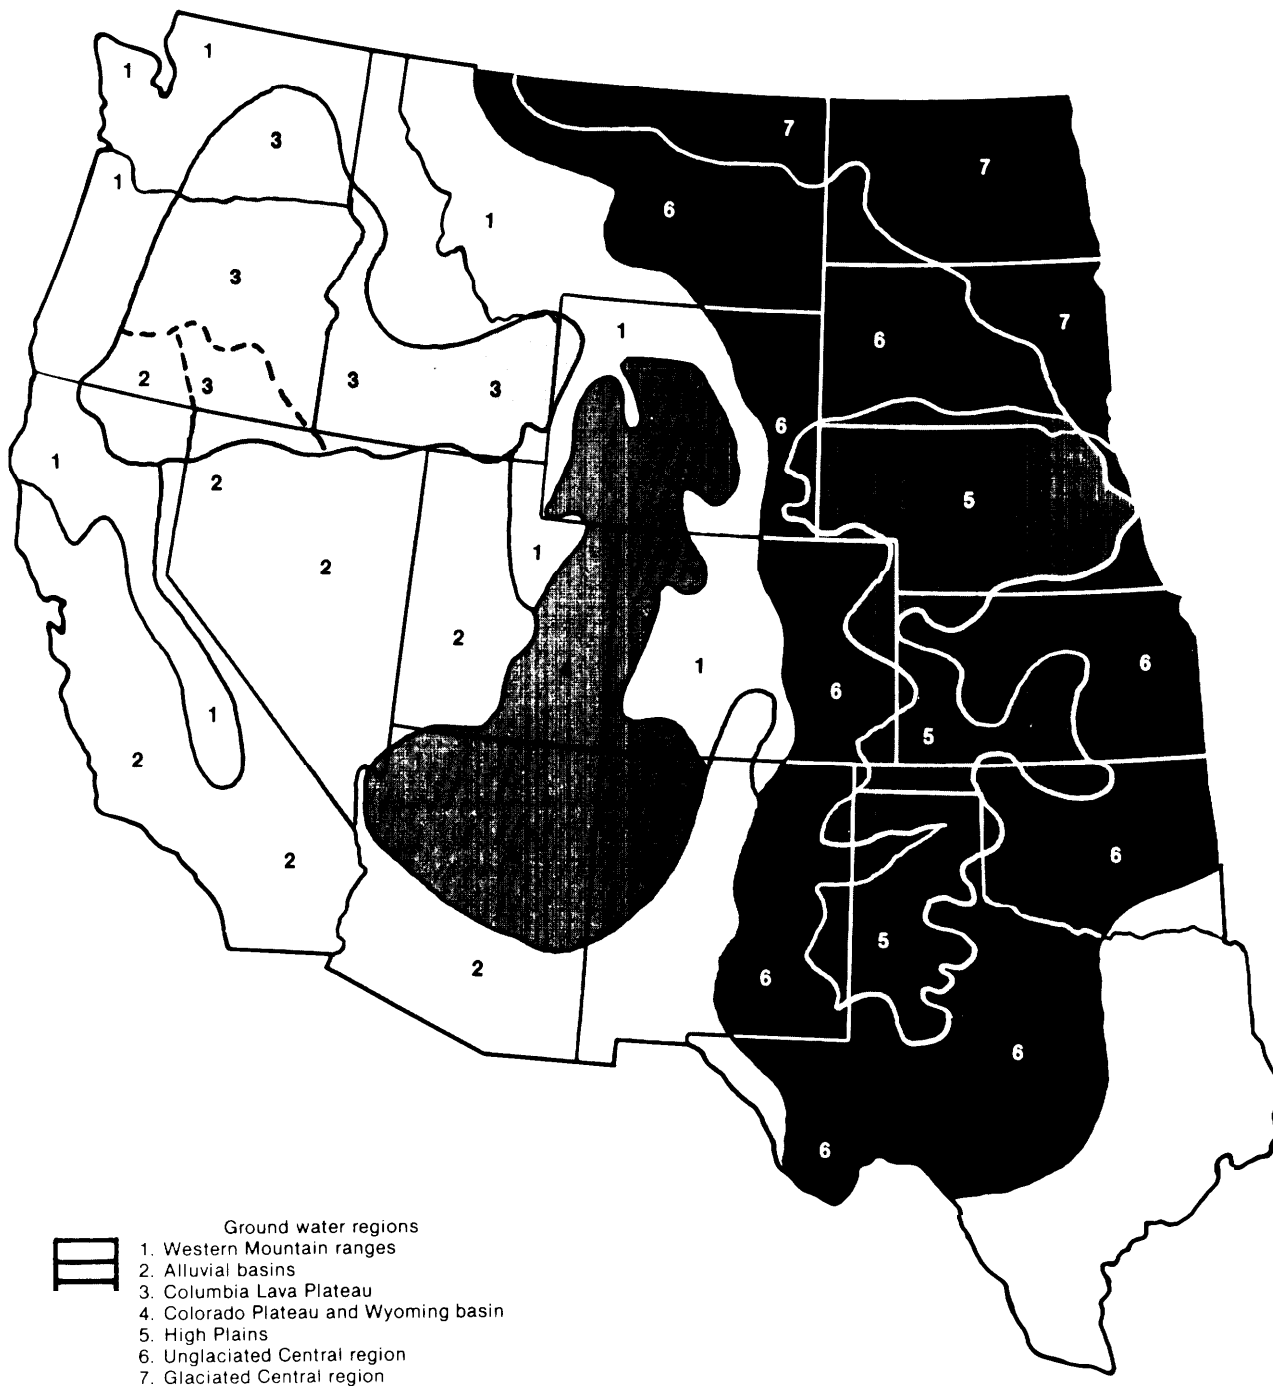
1
1
3
1
7
7
6
1
3
7
1
6
2
3
3
3
6
1
2
5
1
2
2
1
6
6
1
5
2
6
2
5
2
6
6
6

Ground water regions
1. Western Mountain ranges
2. Alluvial basins
3. Columbia Lava Plateau
4. Colorado Plateau and Wyoming basin
5. High Plains
6. Unglaciated Central region
7. Glaciated Central region